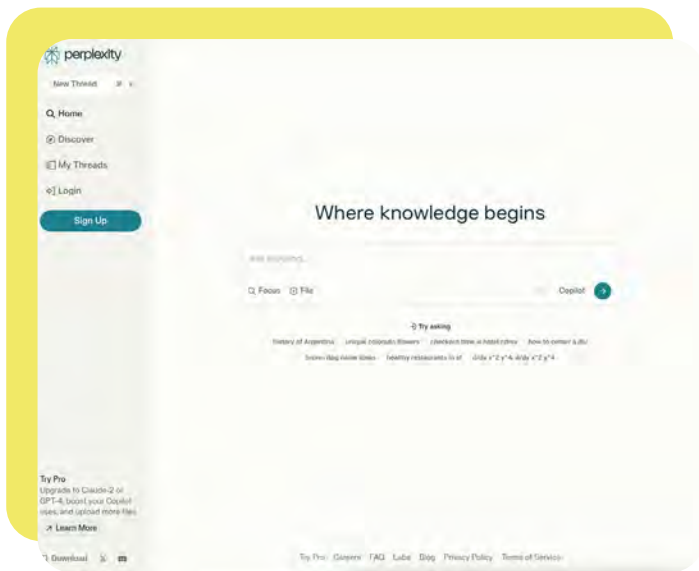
perplexity

New Thread

Home

Discover

My Threads

Login

Sign Up

Where knowledge begins

Ask anything...

Focus File

Copilot

Try asking

history of Argentina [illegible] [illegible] how to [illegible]

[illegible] healthy restaurants in sf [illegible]

Try Pro
Upgrade to Claude-2 or GPT-4, boost your Copilot uses, and upload more files.

Learn More

Download

Try Pro Careers FAQ Labs Blog Privacy Policy Terms of Service